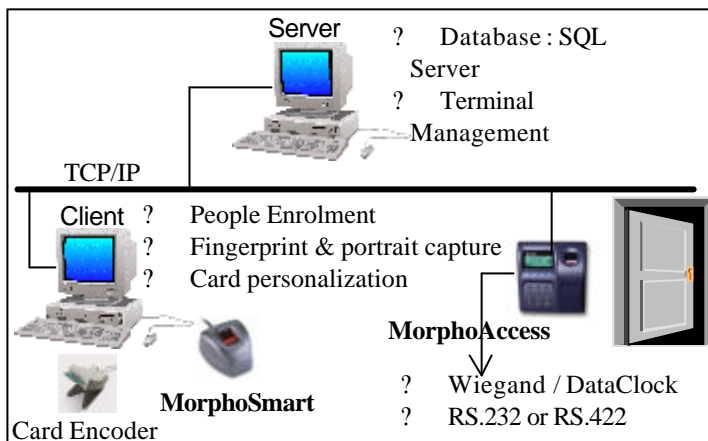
Server

? Database : SQL Server

? Terminal Management

TCP/IP

Client

? People Enrolment

? Fingerprint & portrait capture

? Card personalization

MorphoAccess

MorphoSmart

? Wiegand / DataClock

? RS.232 or RS.422

Card Encoder